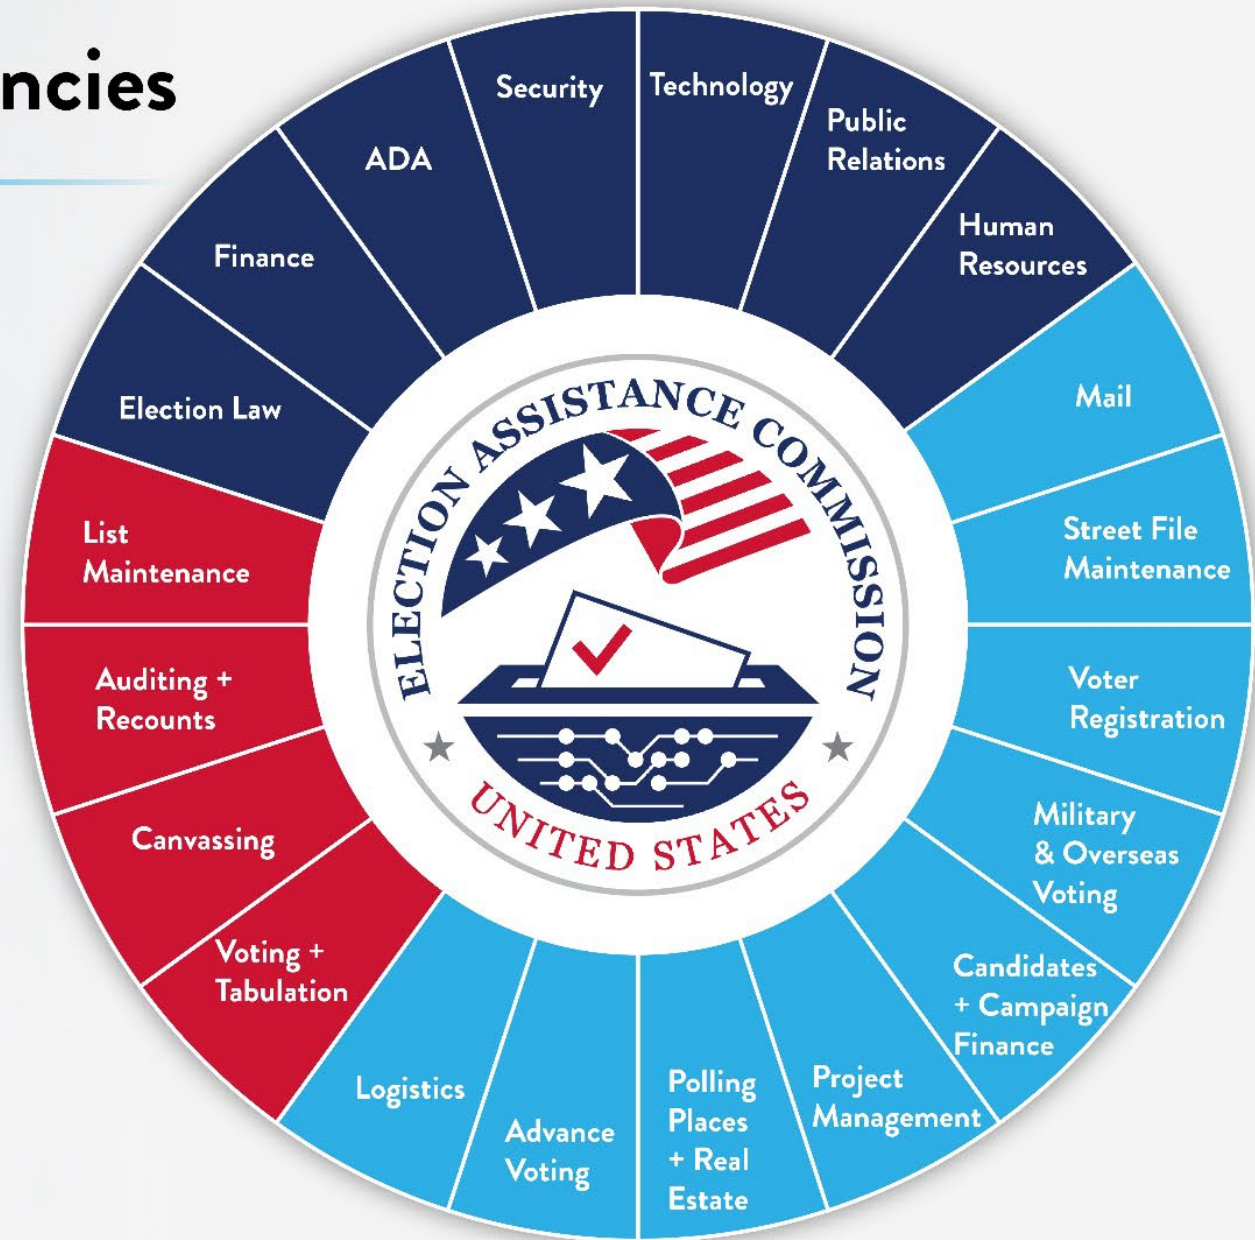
ncies

Security

Technology

Public Relations

Human Resources

Mail

Street File Maintenance

Voter Registration

Military & Overseas Voting

Candidates + Campaign Finance

Project Management

Polling Places + Real Estate

Advance Voting

Logistics

Voting + Tabulation

Canvassing

Auditing + Recounts

List Maintenance

Election Law

Finance

ADA

ELECTION ASSISTANCE COMMISSION

UNITED STATES